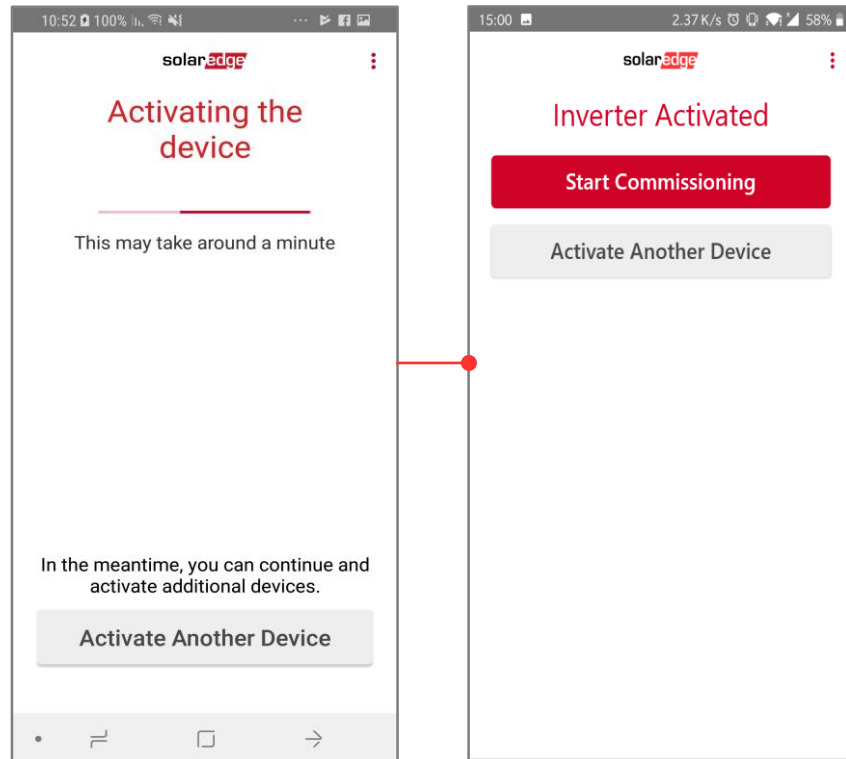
10:52 100%

solaredge

Activating the device

This may take around a minute

In the meantime, you can continue and activate additional devices.

Activate Another Device

15:00

2.37 K/s 58%

solaredge

Inverter Activated

Start Commissioning

Activate Another Device